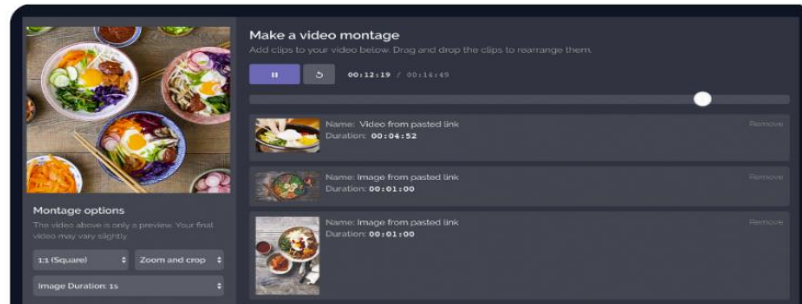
Make a video montage

Add clips to your video below. Drag and drop the clips to rearrange them.

00:12:19 / 00:14:49

Name: Video from pasted link
Duration: 00:04:52
Remove

Name: Image from pasted link
Duration: 00:01:00
Remove

Name: Image from pasted link
Duration: 00:01:00
Remove

Montage options

The video above is only a preview. Your final video may vary slightly.

1:1 (Square)

Zoom and crop

Image Duration: 1s